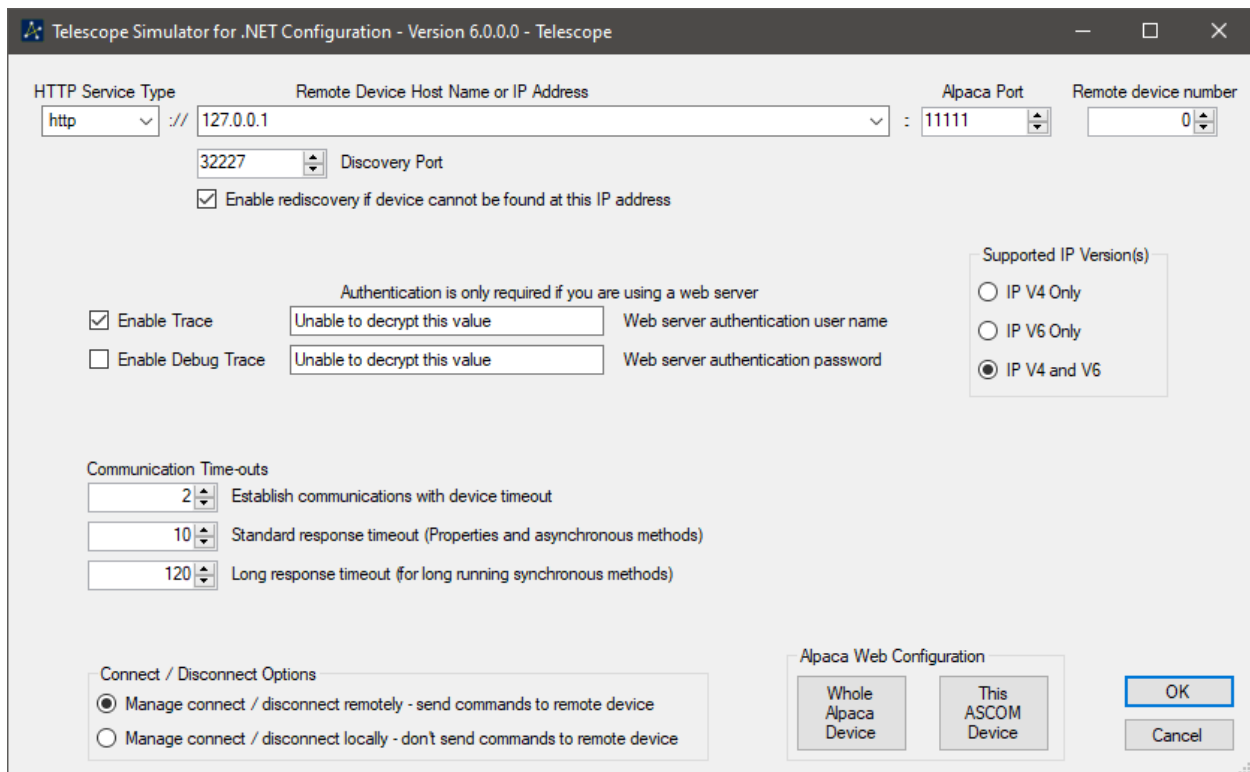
Telescope Simulator for .NET Configuration - Version 6.0.0.0 - Telescope

HTTP Service Type
http
://
Remote Device Host Name or IP Address
127.0.0.1
:
Alpaca Port
11111
Remote device number
0

32227
Discovery Port
Enable rediscovery if device cannot be found at this IP address

Supported IP Version(s)
IP V4 Only
IP V6 Only
IP V4 and V6

Authentication is only required if you are using a web server
Enable Trace
Unable to decrypt this value
Web server authentication user name
Enable Debug Trace
Unable to decrypt this value
Web server authentication password

Communication Time-outs
2
Establish communications with device timeout
10
Standard response timeout (Properties and asynchronous methods)
120
Long response timeout (for long running synchronous methods)

Connect / Disconnect Options
Manage connect / disconnect remotely - send commands to remote device
Manage connect / disconnect locally - don't send commands to remote device

Alpaca Web Configuration
Whole Alpaca Device
This ASCOM Device

OK
Cancel